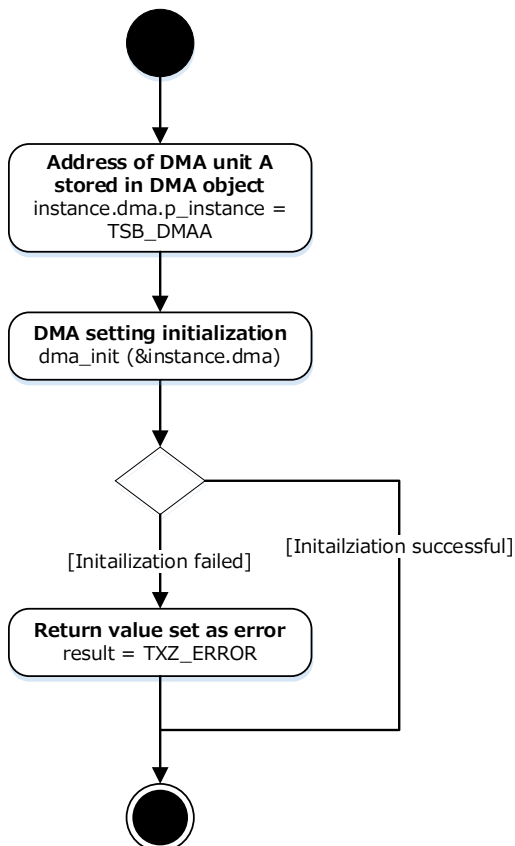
**Address of DMA unit A stored in DMA object**
instance.dma.p_instance = TSB_DMAA

**DMA setting initialization**
dma_init (&instance.dma)

[Initailization failed]

[Initailziation successful]

**Return value set as error**
result = TXZ_ERROR